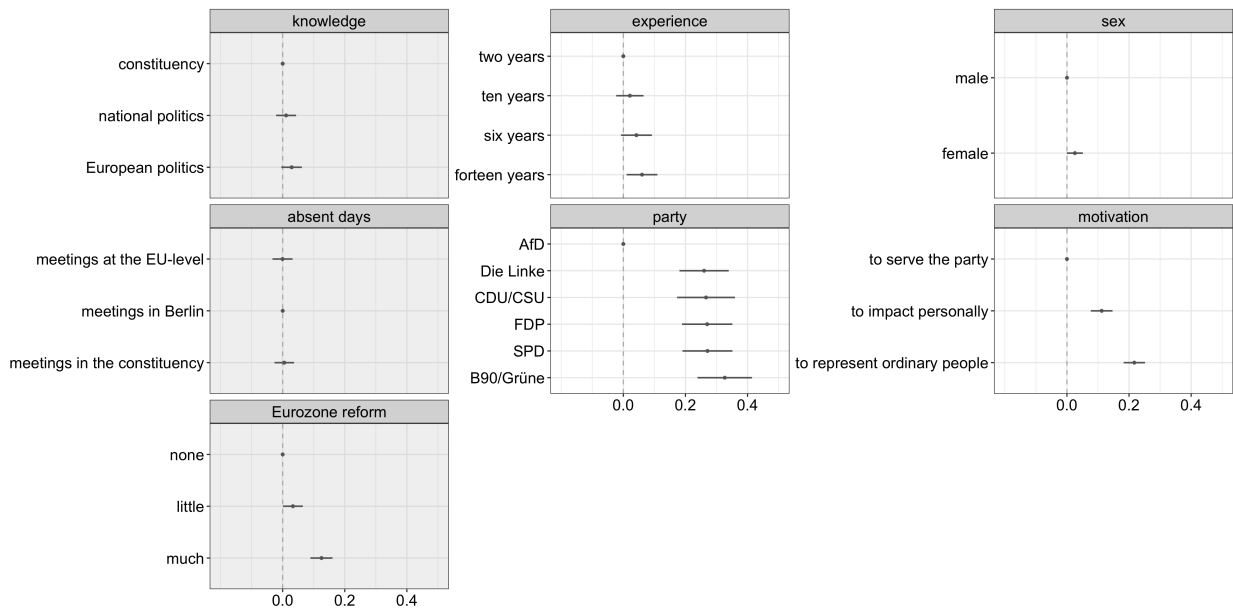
knowledge

constituency

national politics

European politics

experience

two years

ten years

six years

forteen years

sex

male

female

absent days

meetings at the EU-level

meetings in Berlin

meetings in the constituency

party

AfD

Die Linke

CDU/CSU

FDP

SPD

B90/Grüne

0.0 0.2 0.4

motivation

to serve the party

to impact personally

to represent ordinary people

0.0 0.2 0.4

Eurozone reform

none

little

much

0.0 0.2 0.4